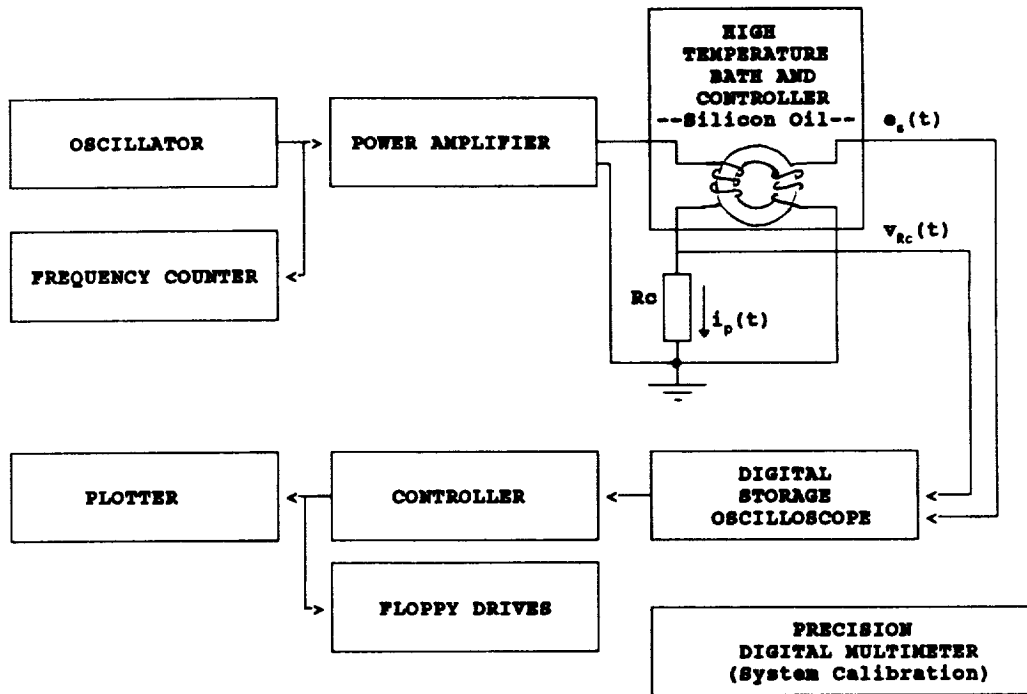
HIGH TEMPERATURE BATH AND CONTROLLER --Silicon Oil--

OSCILLATOR

POWER AMPLIFIER

$e_s(t)$

$v_{Rc}(t)$

FREQUENCY COUNTER

Rc

$i_p(t)$

PLOTTER

CONTROLLER

DIGITAL STORAGE OSCILLOSCOPE

FLOPPY DRIVES

PRECISION DIGITAL MULTIMETER (System Calibration)